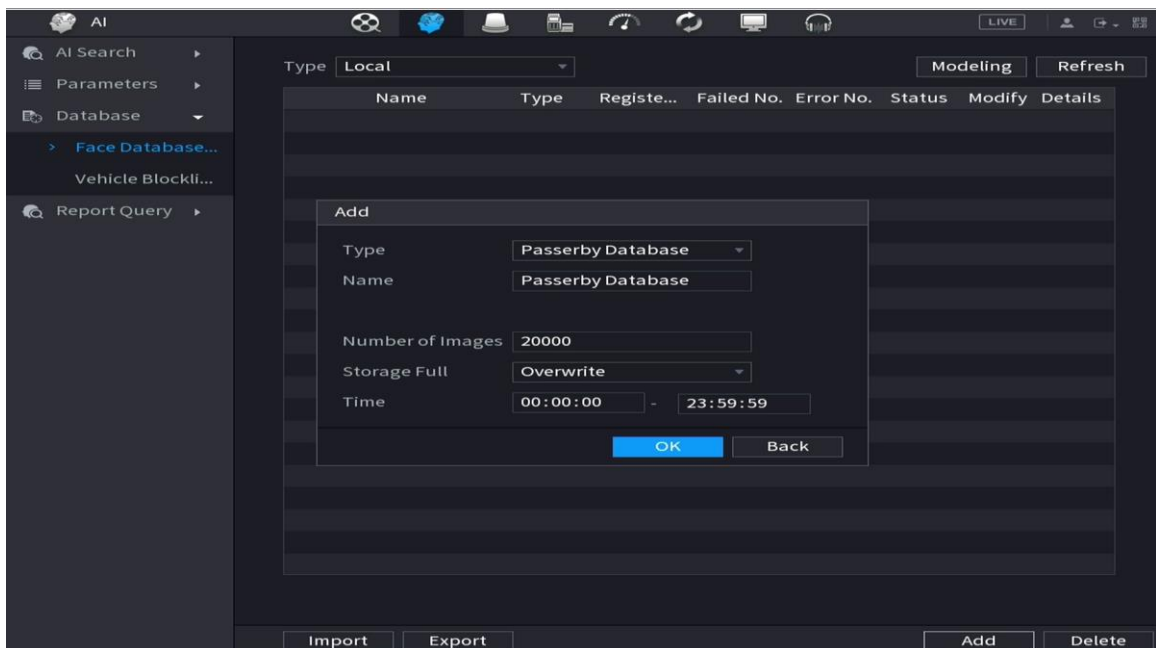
AI

LIVE

AI Search
Parameters
Database
Face Database...
Vehicle Blockli...
Report Query

Type Local

Modeling Refresh

| Name | Type | Registe... | Failed No. | Error No. | Status | Modify | Details |
|---|---|---|---|---|---|---|---|

Add

Type Passerby Database
Name Passerby Database

Number of Images 20000
Storage Full Overwrite
Time 00:00:00 - 23:59:59

OK Back

Import Export

Add Delete